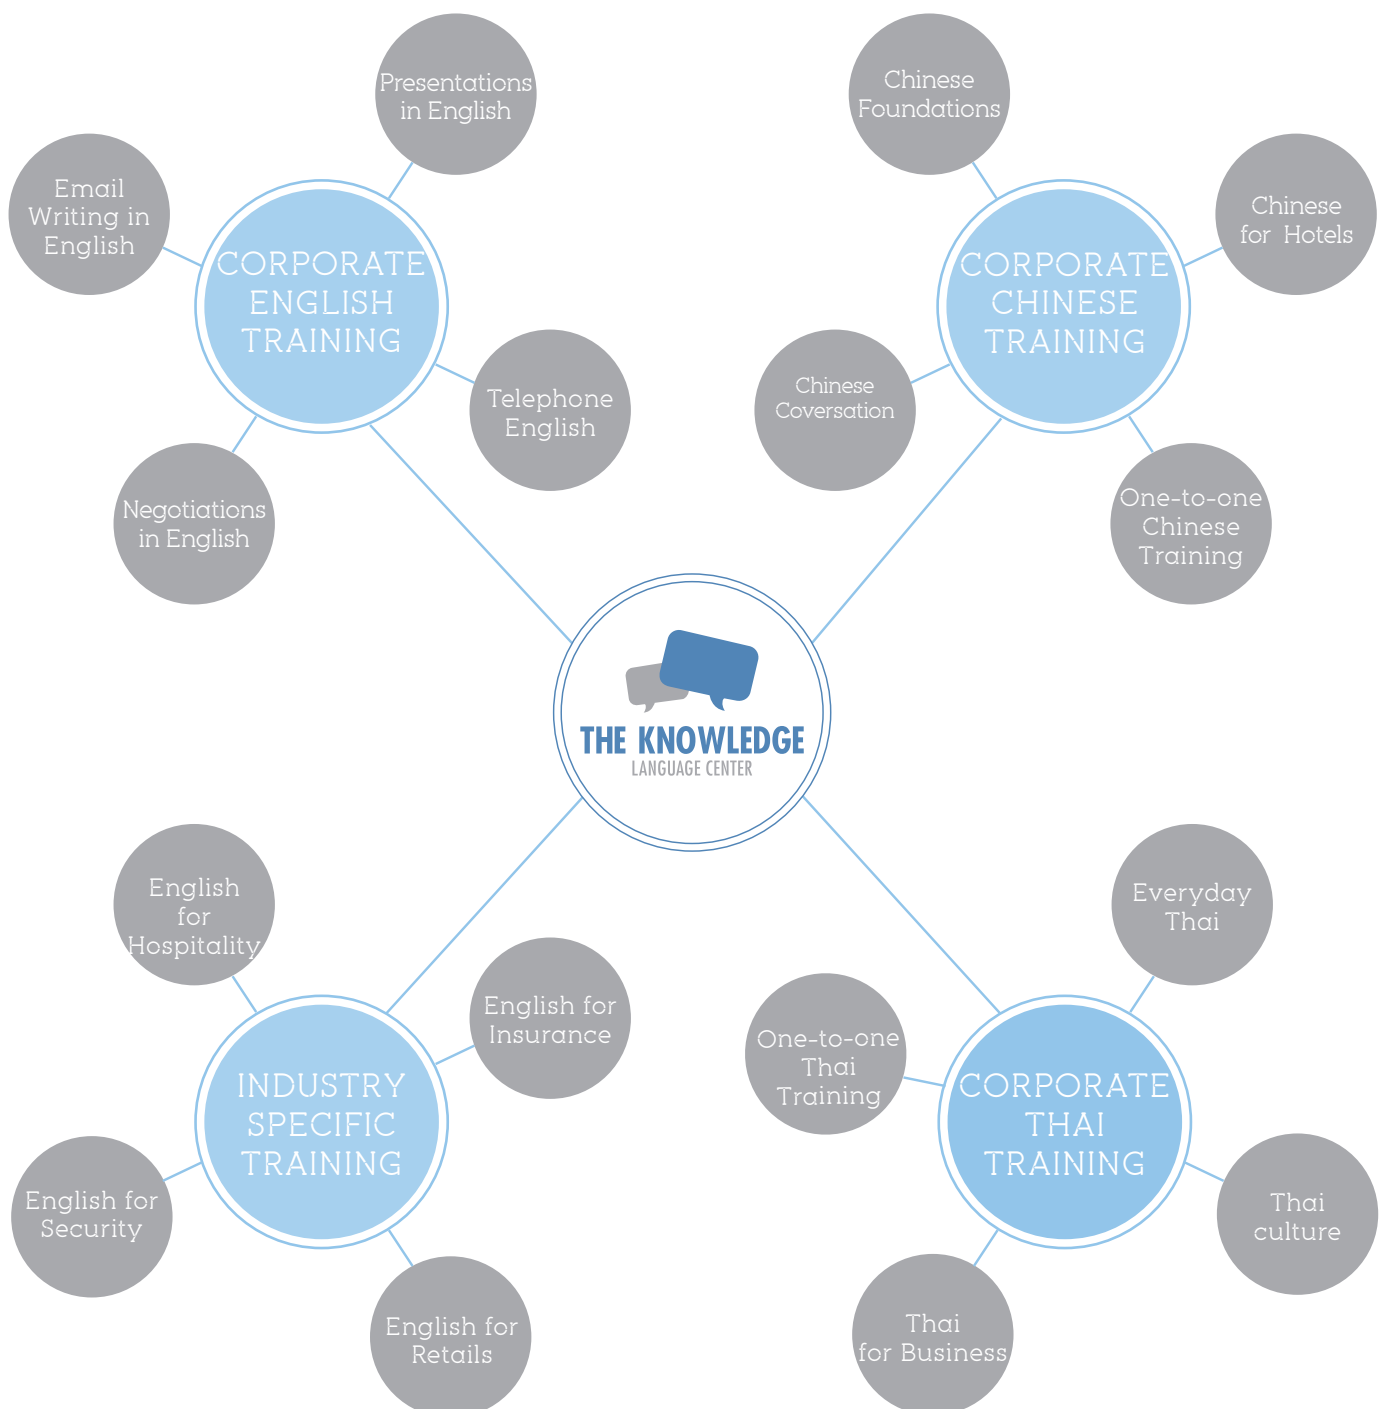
Presentations in English

Email Writing in English

CORPORATE ENGLISH TRAINING

Telephone English

Negotiations in English

Chinese Foundations

Chinese for Hotels

CORPORATE CHINESE TRAINING

Chinese Coversation

One-to-one Chinese Training

THE KNOWLEDGE
LANGUAGE CENTER

English for Hospitality

English for Insurance

INDUSTRY SPECIFIC TRAINING

English for Security

English for Retails

Everyday Thai

One-to-one Thai Training

CORPORATE THAI TRAINING

Thai culture

Thai for Business